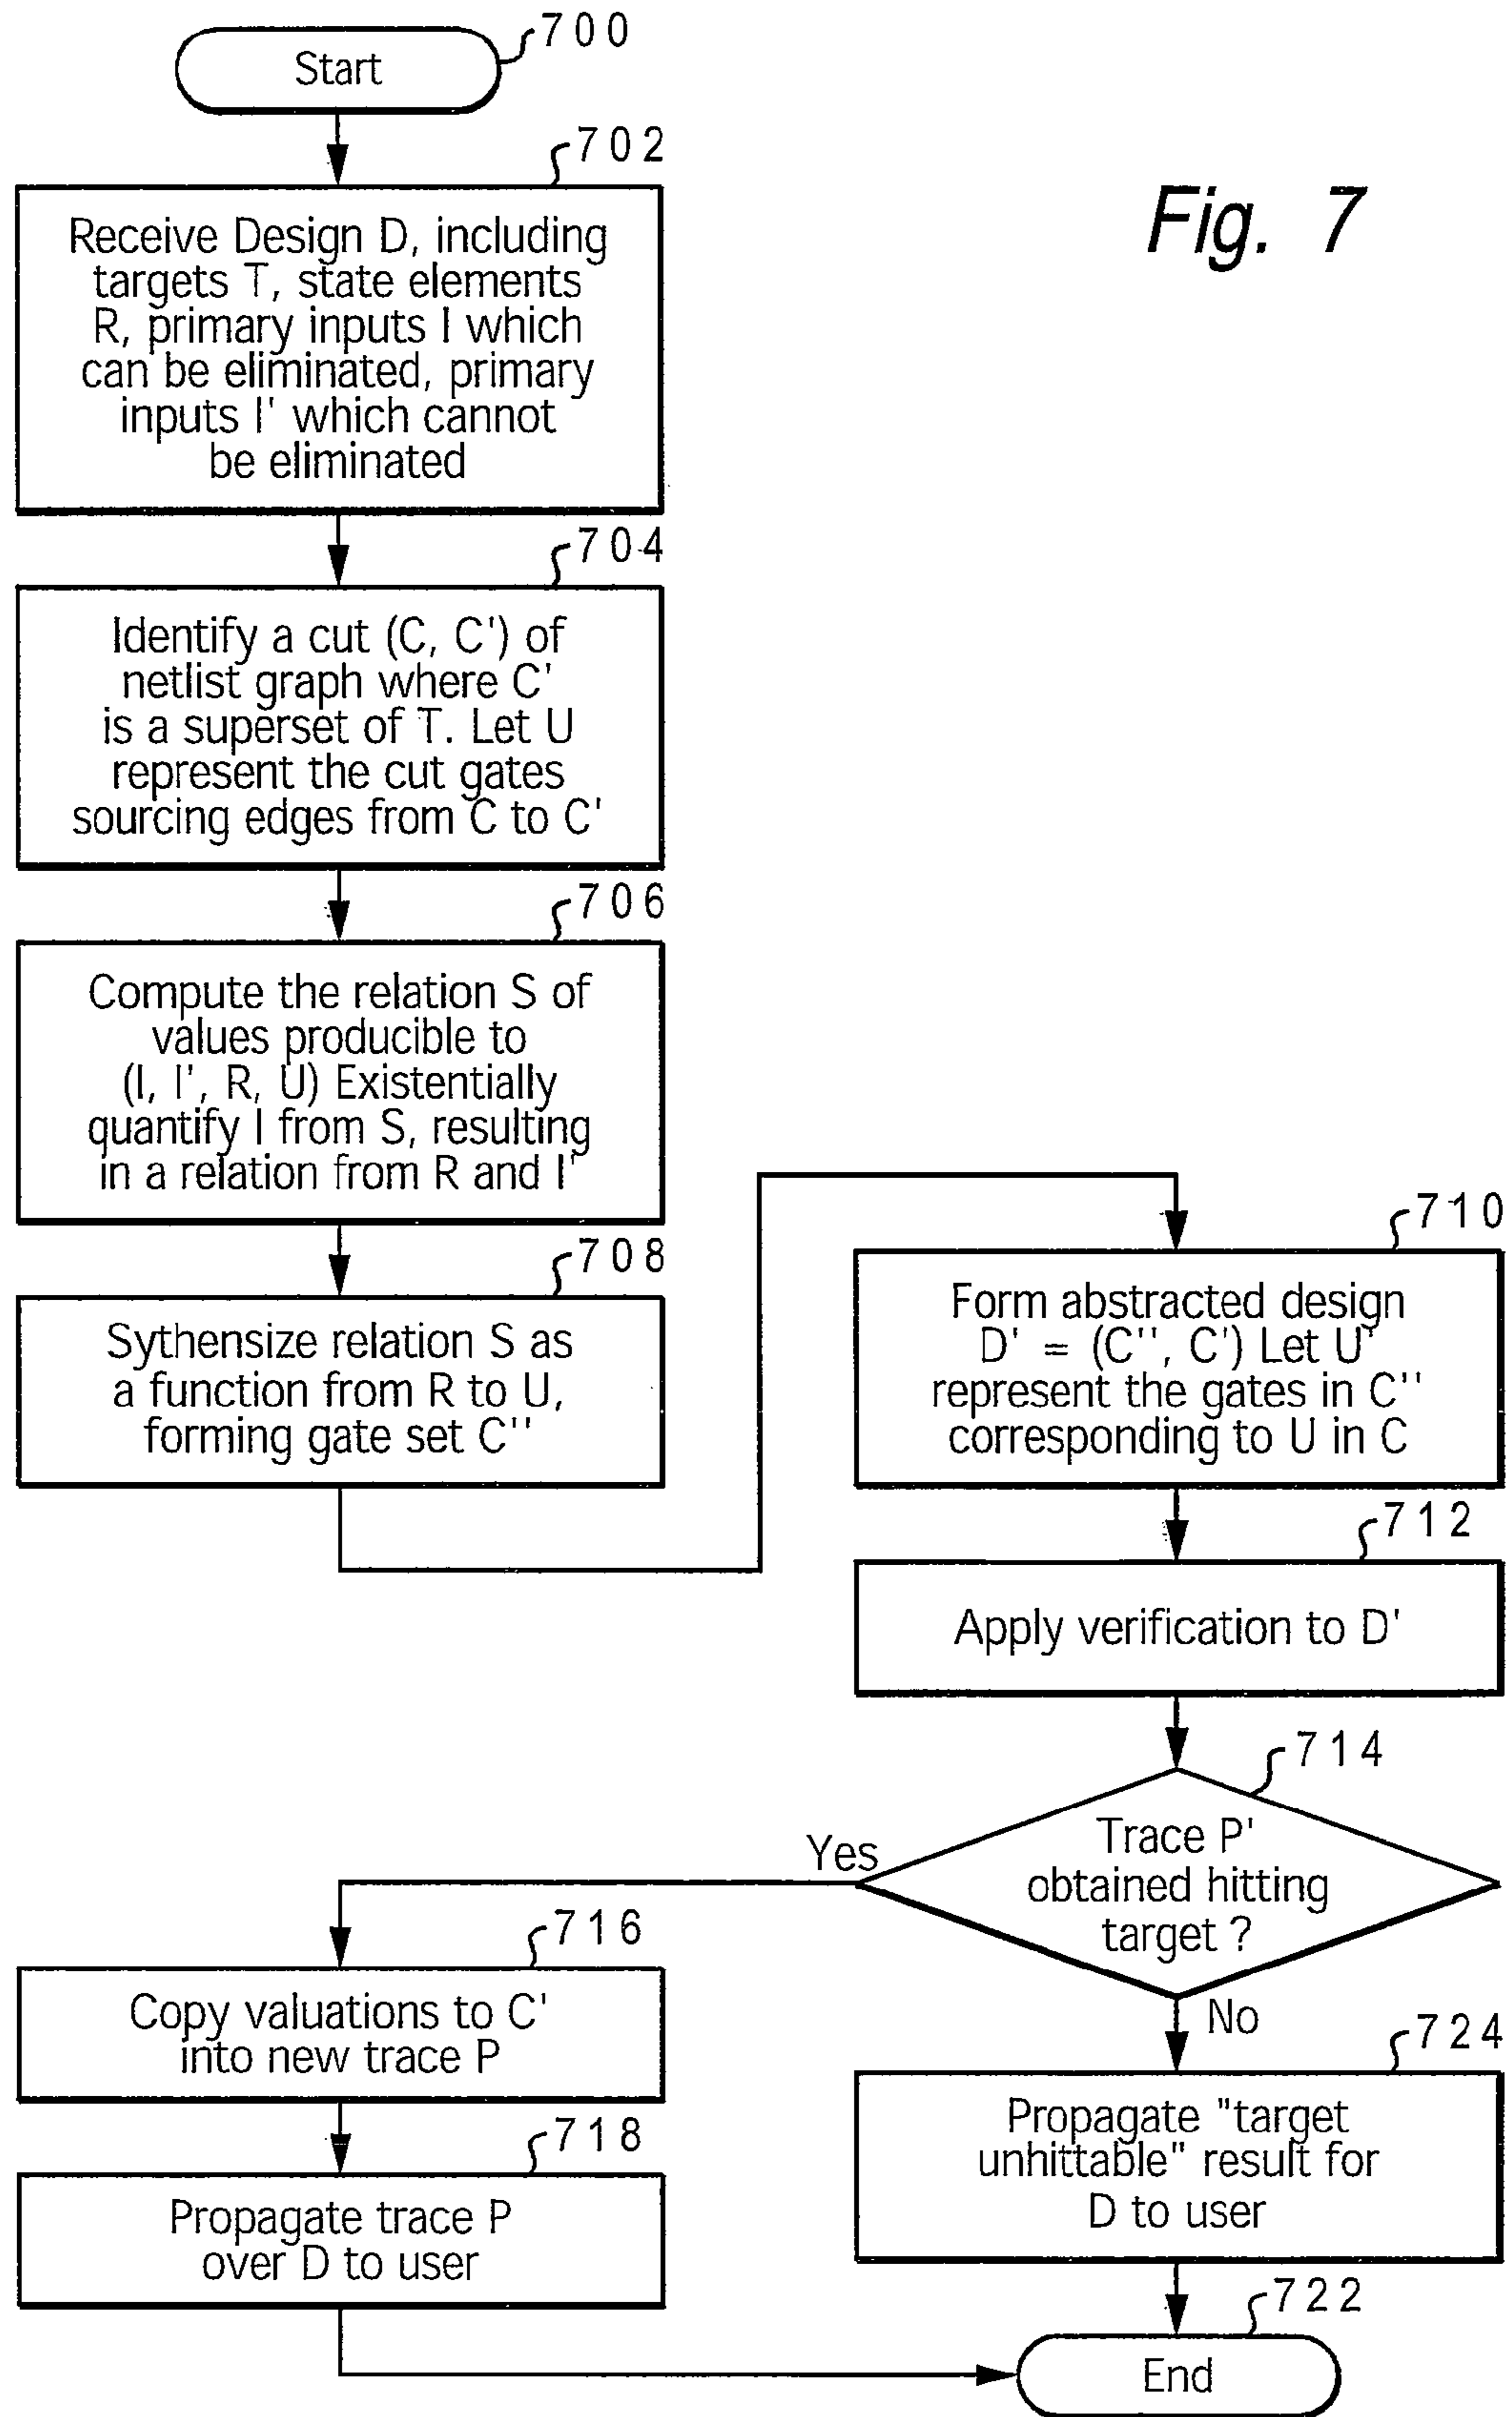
Start
700

Fig. 7

702
Receive Design D, including targets T, state elements R, primary inputs I which can be eliminated, primary inputs I' which cannot be eliminated

704
Identify a cut (C, C') of netlist graph where C' is a superset of T. Let U represent the cut gates sourcing edges from C to C'

706
Compute the relation S of values producible to (I, I', R, U) Existentially quantify I from S, resulting in a relation from R and I'

708
Sythensize relation S as a function from R to U, forming gate set C''

710
Form abstracted design D' = (C'', C') Let U' represent the gates in C'' corresponding to U in C

712
Apply verification to D'

714
Trace P' obtained hitting target ?

Yes

No

716
Copy valuations to C' into new trace P

718
Propagate trace P over D to user

724
Propagate "target unhittable" result for D to user

722
End